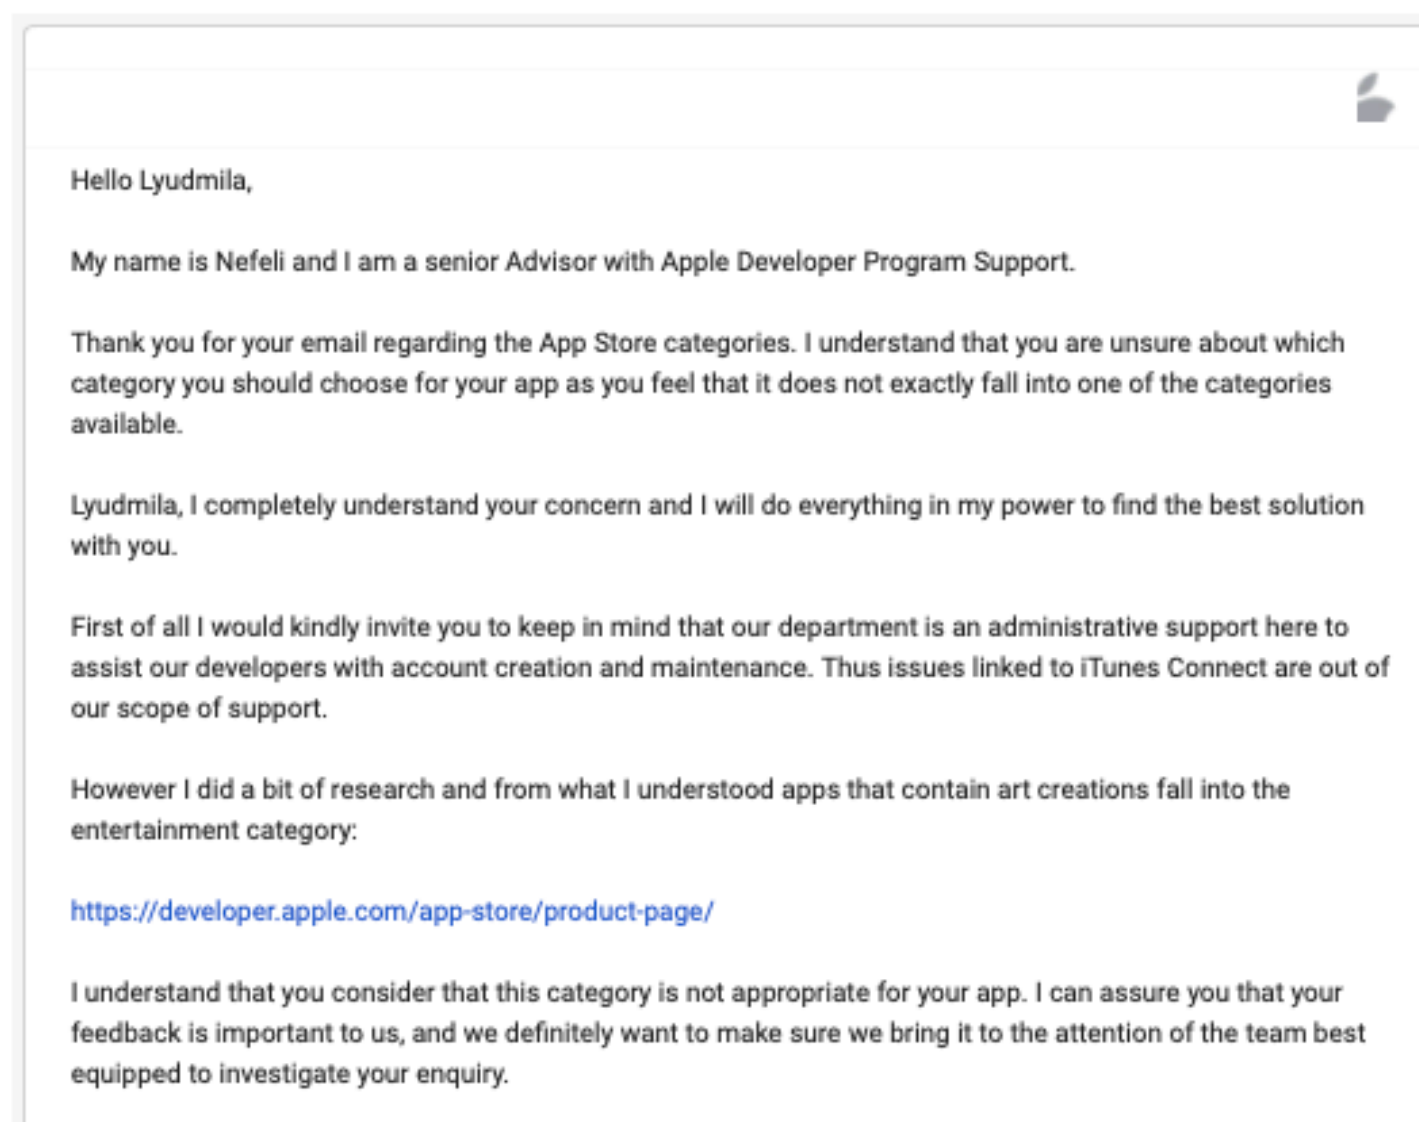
Hello Lyudmila,

My name is Nefeli and I am a senior Advisor with Apple Developer Program Support.

Thank you for your email regarding the App Store categories. I understand that you are unsure about which category you should choose for your app as you feel that it does not exactly fall into one of the categories available.

Lyudmila, I completely understand your concern and I will do everything in my power to find the best solution with you.

First of all I would kindly invite you to keep in mind that our department is an administrative support here to assist our developers with account creation and maintenance. Thus issues linked to iTunes Connect are out of our scope of support.

However I did a bit of research and from what I understood apps that contain art creations fall into the entertainment category:

https://developer.apple.com/app-store/product-page/

I understand that you consider that this category is not appropriate for your app. I can assure you that your feedback is important to us, and we definitely want to make sure we bring it to the attention of the team best equipped to investigate your enquiry.